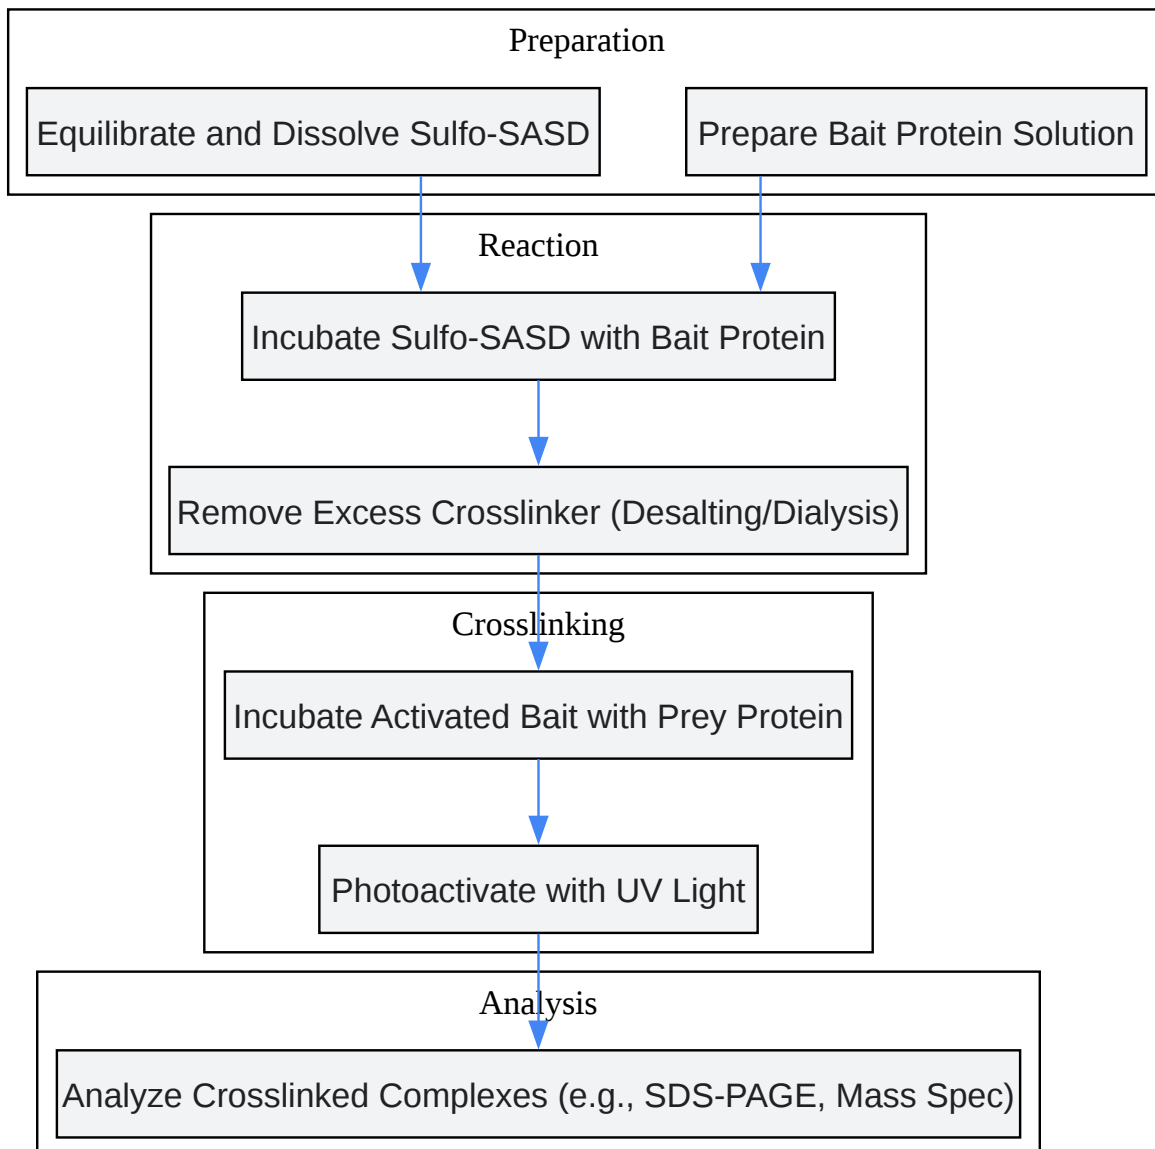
Preparation

Equilibrate and Dissolve Sulfo-SASD

Prepare Bait Protein Solution

Reaction

Incubate Sulfo-SASD with Bait Protein

Remove Excess Crosslinker (Desalting/Dialysis)

Crosslinking

Incubate Activated Bait with Prey Protein

Photoactivate with UV Light

Analysis

Analyze Crosslinked Complexes (e.g., SDS-PAGE, Mass Spec)